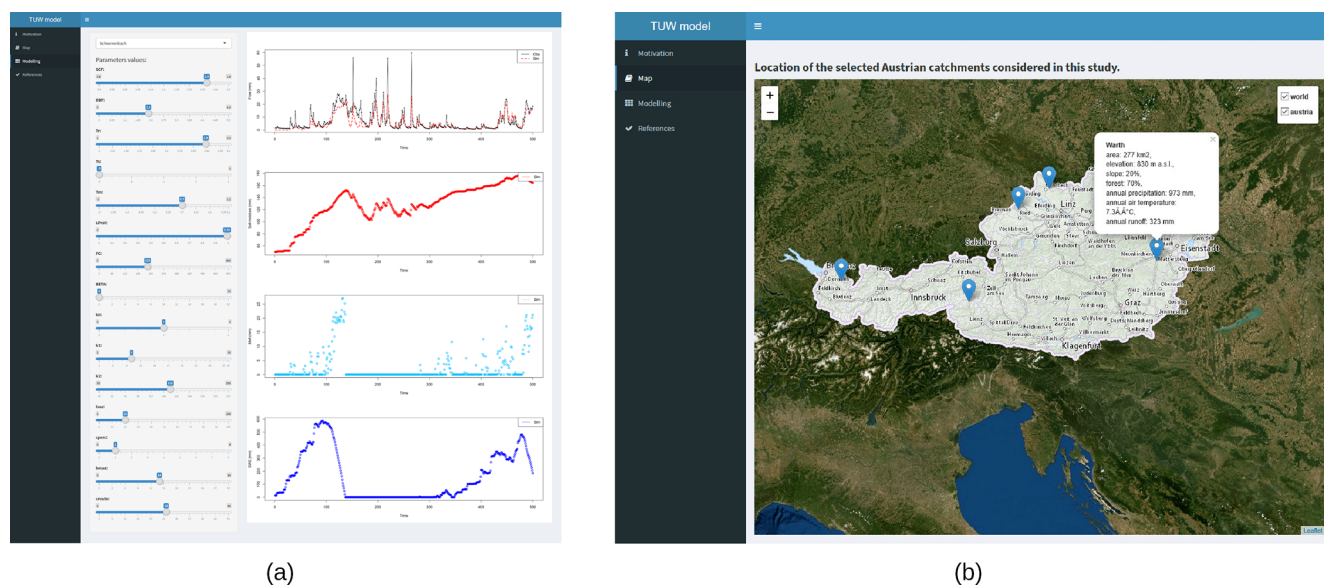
TUW model

Motivation

Map

Modelling

References

Schwarzenbach

Parameters values:

SCF:

DDF:

Tr:

Ts:

Tm:

LPrat:

FC:

BETA:

k0:

k1:

k2:

lsuz:

cperc:

bmax:

croute:

Obs

Sim

Time

Sim

Time

Sim

Time

Sim

Time

TUW model

Motivation

Map

Modelling

References

Location of the selected Austrian catchments considered in this study.

+

−

world

austria

Warth
area: 277 km2,
elevation: 830 m a.s.l.,
slope: 20%,
forest: 70%,
annual precipitation: 973 mm,
annual air temperature: 7.3Â°C,
annual runoff: 323 mm

Linz

Salzburg

Eisenstadt

Innsbruck

Graz

Klagenfurt

Leaflet

(a)

(b)